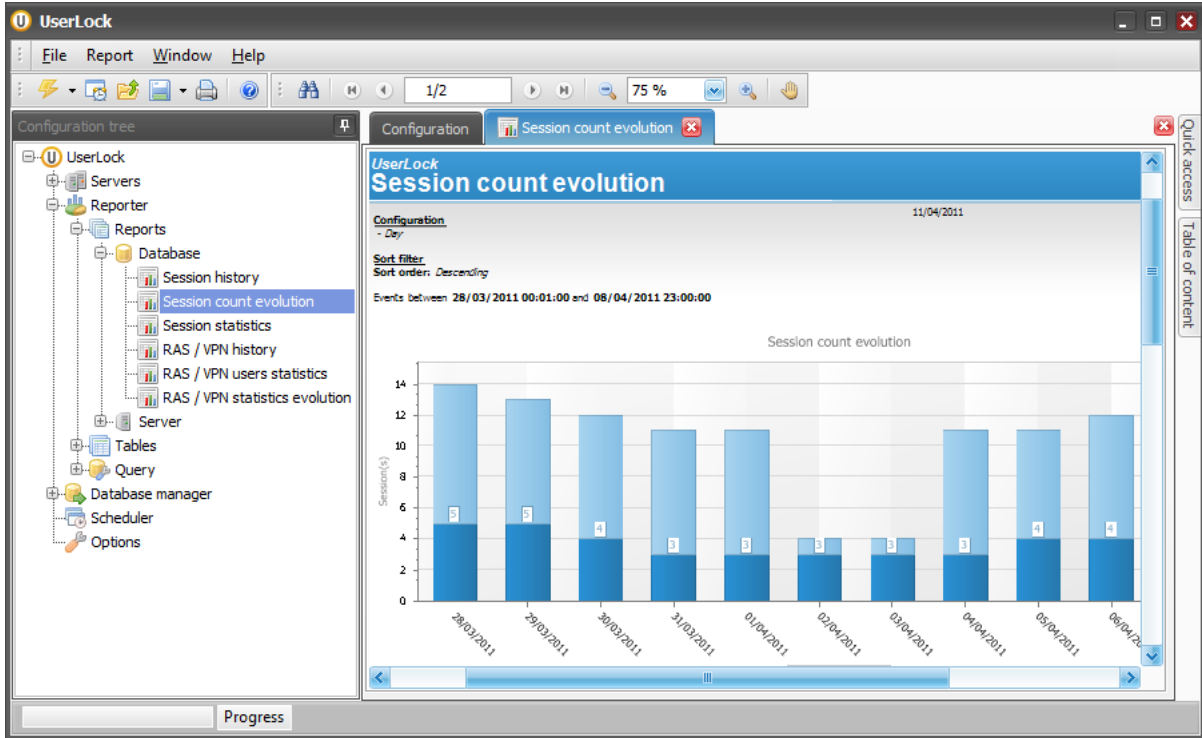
UserLock

File Report Window Help

1/2 75 %

Configuration tree

UserLock
Servers
Reporter
Reports
Database
Session history
Session count evolution
Session statistics
RAS / VPN history
RAS / VPN users statistics
RAS / VPN statistics evolution
Server
Tables
Query
Database manager
Scheduler
Options

Configuration
Session count evolution

Quick access
Table of content

UserLock
Session count evolution

Configuration
- Day

11/04/2011

Sort filter
Sort order: Descending

Events between 28/03/2011 00:01:00 and 08/04/2011 23:00:00

Session count evolution

Session(s)

14
12
10
8
6
4
2
0

5 5 4 3 3 3 3 3 4 4

28/03/2011
29/03/2011
30/03/2011
31/03/2011
01/04/2011
02/04/2011
03/04/2011
04/04/2011
05/04/2011
06/04/20

Progress